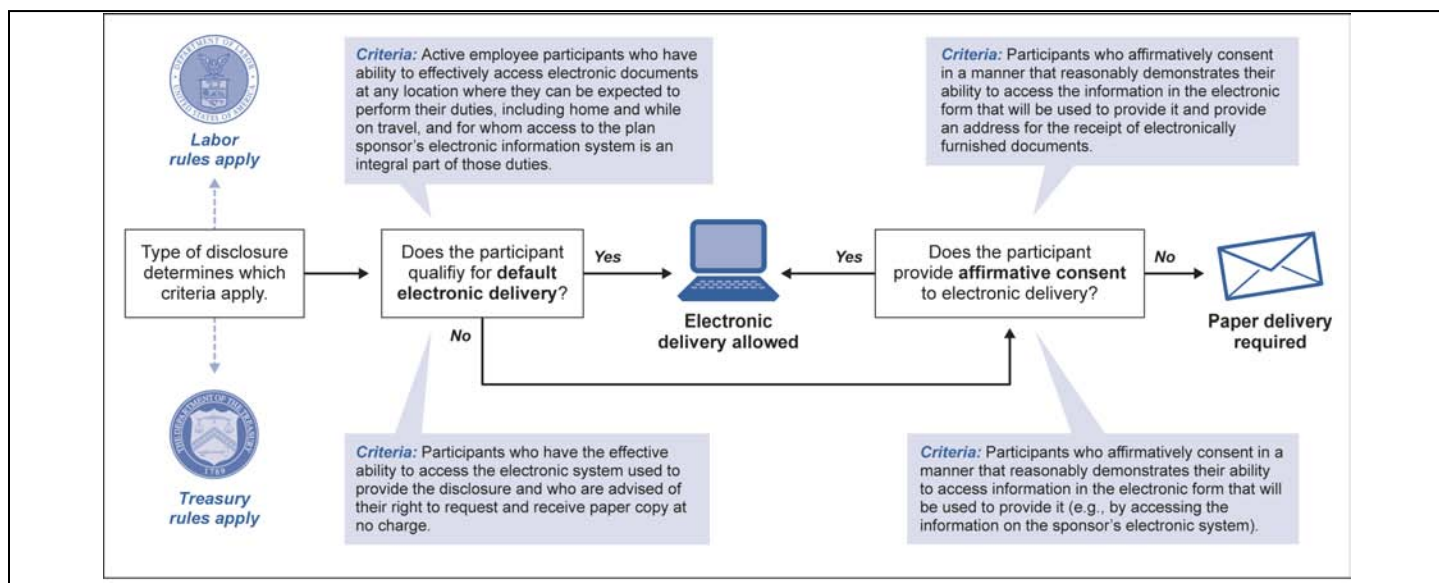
DEPARTMENT OF LABOR UNITED STATES OF AMERICA

Labor rules apply

Criteria: Active employee participants who have ability to effectively access electronic documents at any location where they can be expected to perform their duties, including home and while on travel, and for whom access to the plan sponsor's electronic information system is an integral part of those duties.

Criteria: Participants who affirmatively consent in a manner that reasonably demonstrates their ability to access the information in the electronic form that will be used to provide it and provide an address for the receipt of electronically furnished documents.

Type of disclosure determines which criteria apply.

Does the participant qualifiy for **default electronic delivery**?

Yes

No

Electronic delivery allowed

Yes

Does the participant provide **affirmative consent** to electronic delivery?

No

Paper delivery required

THE DEPARTMENT OF THE TREASURY 1789

Treasury rules apply

Criteria: Participants who have the effective ability to access the electronic system used to provide the disclosure and who are advised of their right to request and receive paper copy at no charge.

Criteria: Participants who affirmatively consent in a manner that reasonably demonstrates their ability to access information in the electronic form that will be used to provide it (e.g., by accessing the information on the sponsor's electronic system).